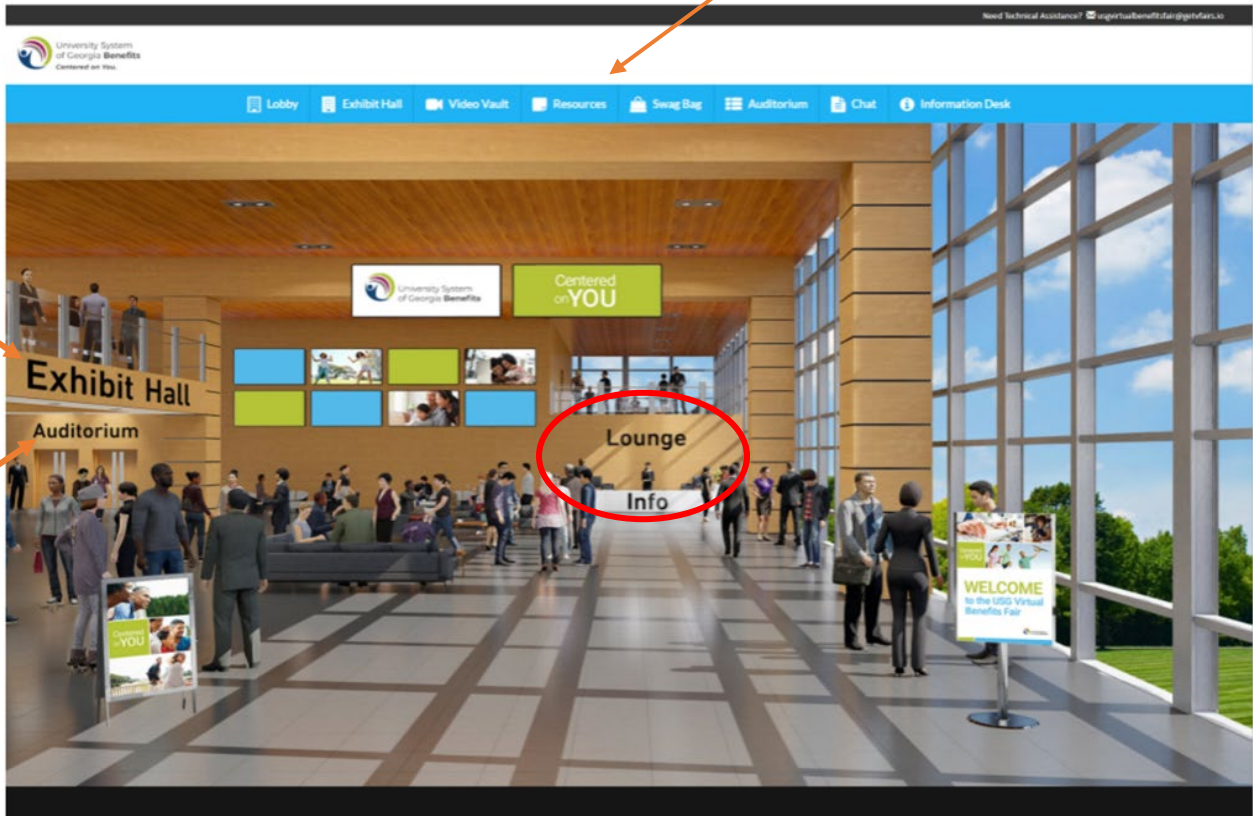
Need Technical Assistance? usgvirtualbenefitsfair@getvfairs.io

University System of Georgia Benefits
Centered on You.

Lobby | Exhibit Hall | Video Vault | Resources | Swag Bag | Auditorium | Chat | Information Desk

University System of Georgia Benefits

Centered on YOU

Exhibit Hall

Auditorium

Lounge

Info

Centered on YOU

Centered on YOU

WELCOME to the USG Virtual Benefits Fair